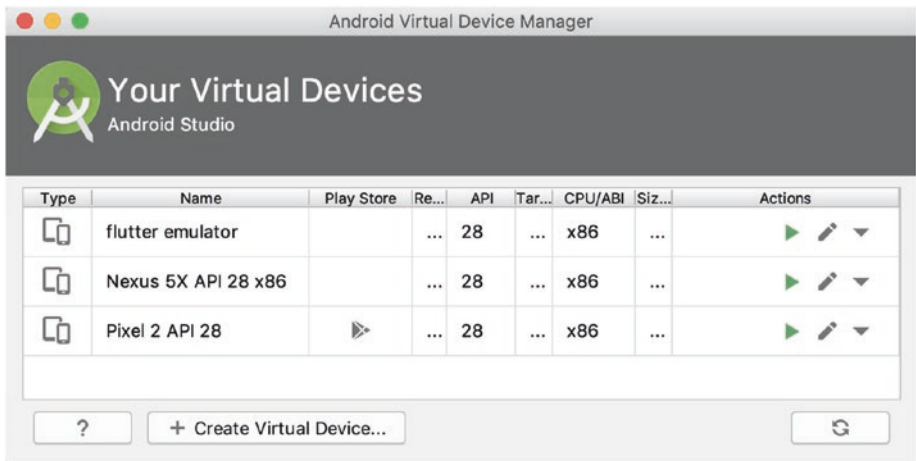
Android Virtual Device Manager

Your Virtual Devices
Android Studio

| Type | Name | Play Store | Re... | API | Tar... | CPU/ABI | Siz... | Actions |
|---|---|---|---|---|---|---|---|---|
| | flutter emulator | | ... | 28 | ... | x86 | ... | |
| | Nexus 5X API 28 x86 | | ... | 28 | ... | x86 | ... | |
| | Pixel 2 API 28 | | ... | 28 | ... | x86 | ... | |

?

+ Create Virtual Device...